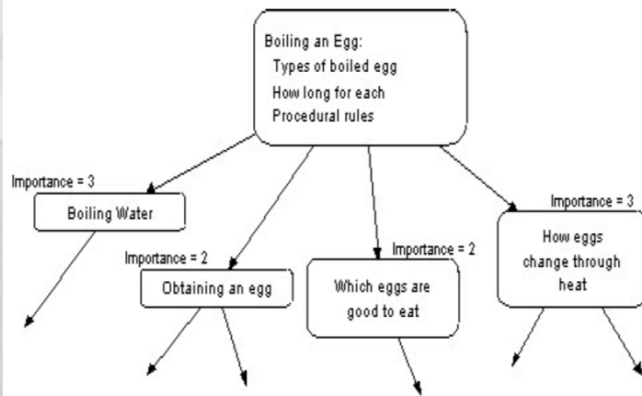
Boiling an Egg:
Types of boiled egg
How long for each
Procedural rules

Importance = 3
Boiling Water

Importance = 2
Obtaining an egg

Importance = 2
Which eggs are good to eat

Importance = 3
How eggs change through heat